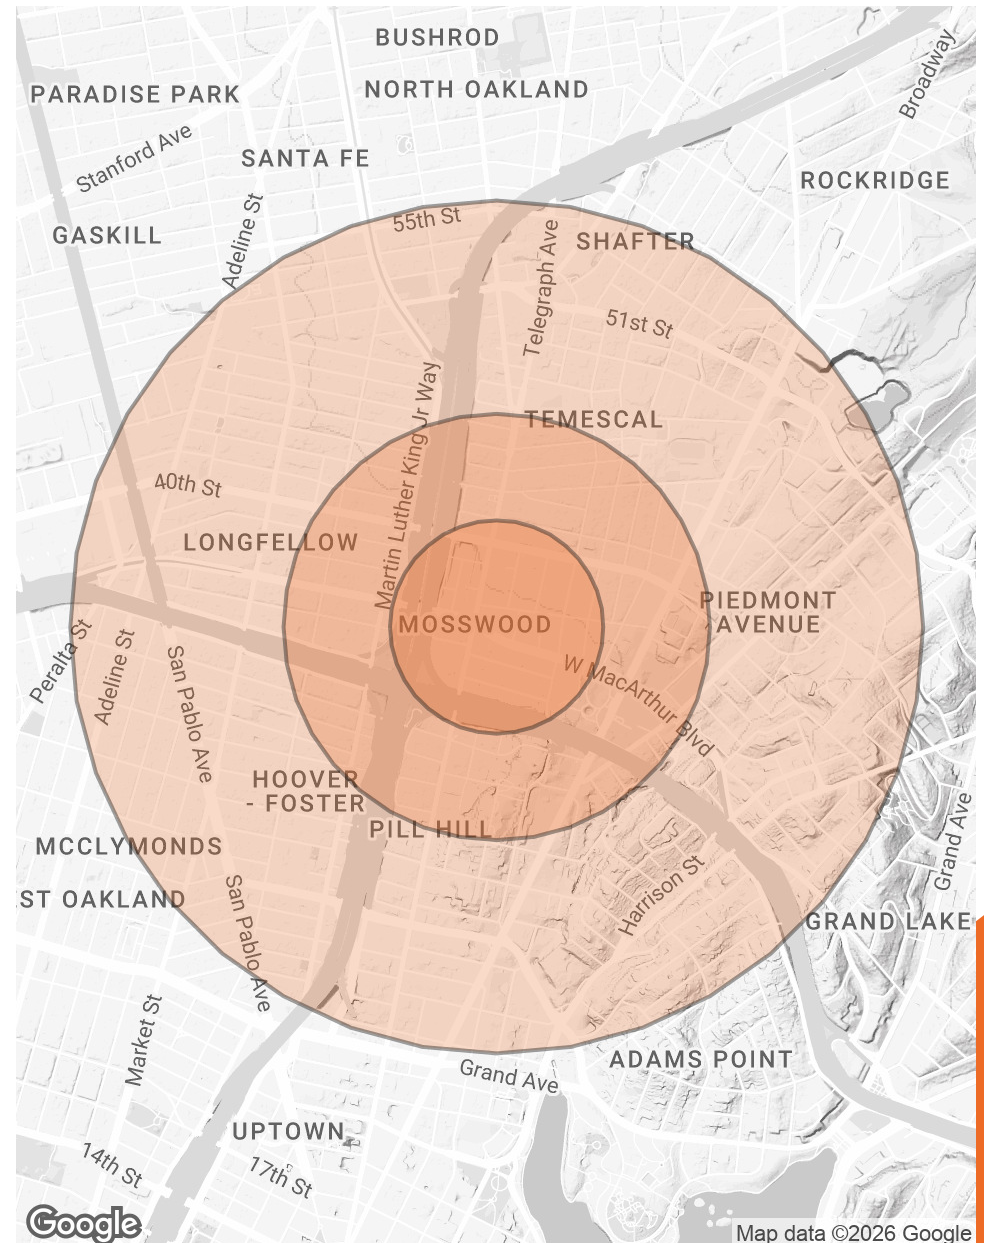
BUSHROD
PARADISE PARK
NORTH OAKLAND
Broadway
Stanford Ave
SANTA FE
ROCKRIDGE
GASKILL
Adeline St
55th St
Telegraph Ave
SHAFTER
51st St
Martin Luther King Jr Way
TEMESCAL
40th St
LONGFELLOW
MOSSWOOD
PIEDMONT AVENUE
Peralta St
Adeline St
San Pablo Ave
W MacArthur Blvd
HOOVER - FOSTER
PILL HILL
Grand Ave
MCCLYMONDS
ST OAKLAND
San Pablo Ave
Harrison St
GRAND LAKE
Market St
ADAMS POINT
Grand Ave
UPTOWN
14th St
17th St
Google
Map data ©2026 Google